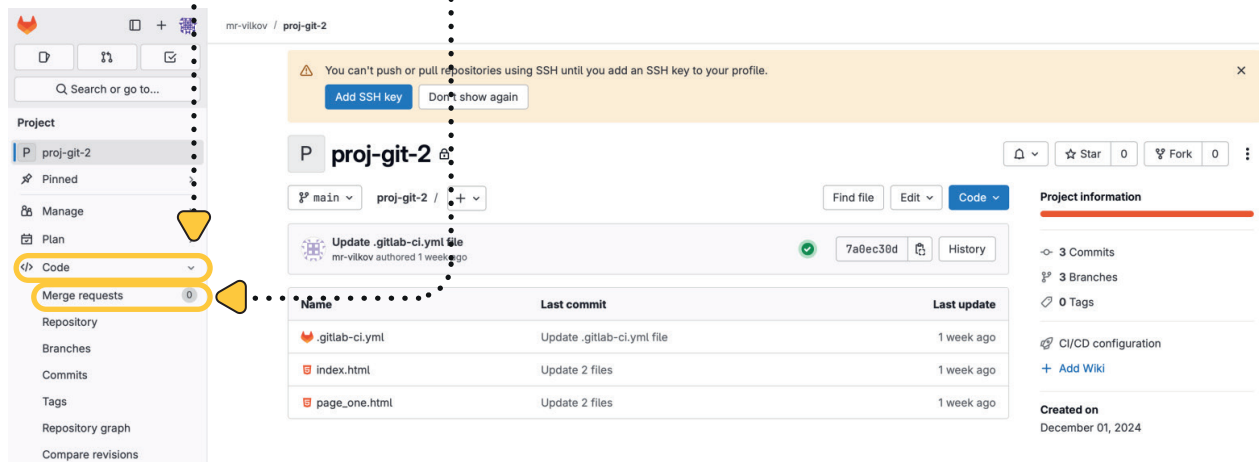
Search or go to...

Project

P proj-git-2

Pinned

Manage

Plan

Code

Merge requests 0

Repository

Branches

Commits

Tags

Repository graph

Compare revisions

mr-vilkov / proj-git-2

You can't push or pull repositories using SSH until you add an SSH key to your profile.

Add SSH key Don't show again

P proj-git-2

Star 0 Fork 0

main proj-git-2 / +

Find file Edit Code

Update .gitlab-ci.yml file
mr-vilkov authored 1 week ago

7a0ec30d History

| Name | Last commit | Last update |
|---|---|---|
| .gitlab-ci.yml | Update .gitlab-ci.yml file | 1 week ago |
| index.html | Update 2 files | 1 week ago |
| page_one.html | Update 2 files | 1 week ago |

Project information

3 Commits

3 Branches

0 Tags

CI/CD configuration

+ Add Wiki

Created on
December 01, 2024